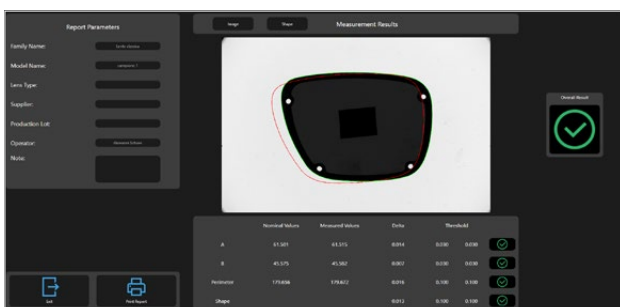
Report Parameters

Family Name: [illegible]

Model Name: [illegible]

Lens Type:

Supplier:

Production Lot:

Operator: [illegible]

Note:

Exit

Print Report

Sedge

Shape

Measurement Results

Overall Result

| | Nominal Values | Measured Values | Delta | Threshold | | |
|---|---|---|---|---|---|---|
| A | 61.501 | 61.515 | 0.014 | 0.030 | 0.030 | |
| B | 45.575 | 45.582 | 0.007 | 0.030 | 0.030 | |
| Perimeter | 179.606 | 179.622 | 0.016 | 0.100 | 0.100 | |
| Shape | | | 0.012 | 0.100 | 0.100 | |